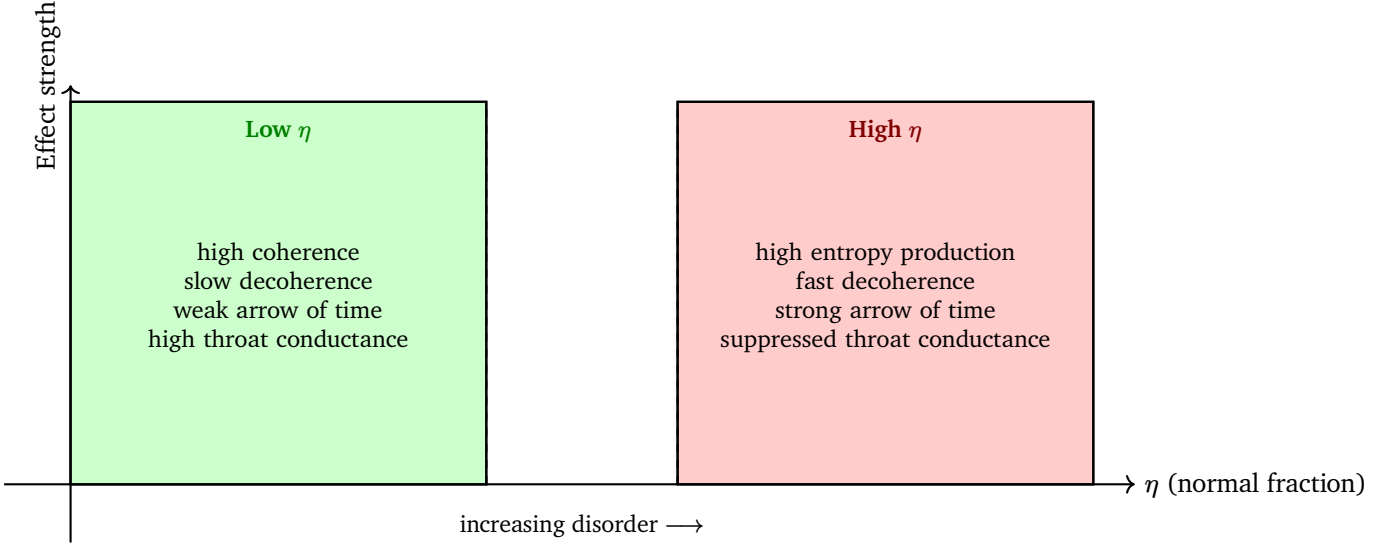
Effect strength

Low $\eta$

high coherence
slow decoherence
weak arrow of time
high throat conductance

High $\eta$

high entropy production
fast decoherence
strong arrow of time
suppressed throat conductance

$\eta$ (normal fraction)

increasing disorder $\longrightarrow$